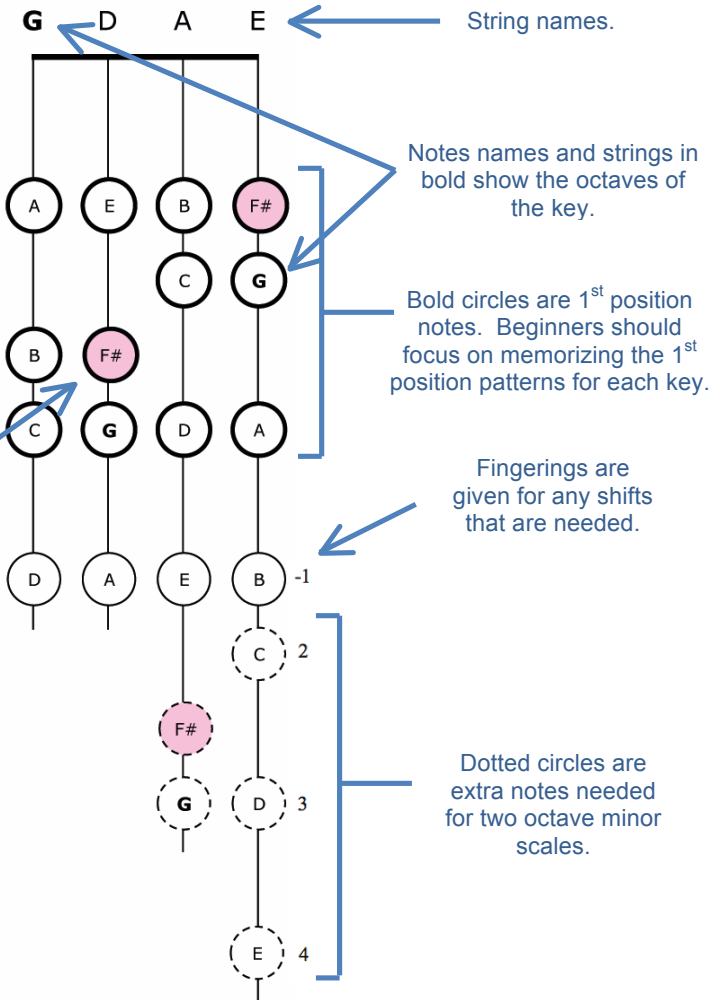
G D A E

String names.

Notes names and strings in bold show the octaves of the key.

A E B F#

C G

Bold circles are 1$^{st}$ position notes. Beginners should focus on memorizing the 1$^{st}$ position patterns for each key.

B F#

C G D A

Fingerings are given for any shifts that are needed.

D A E B -1

C 2

F#

G D 3

Dotted circles are extra notes needed for two octave minor scales.

E 4